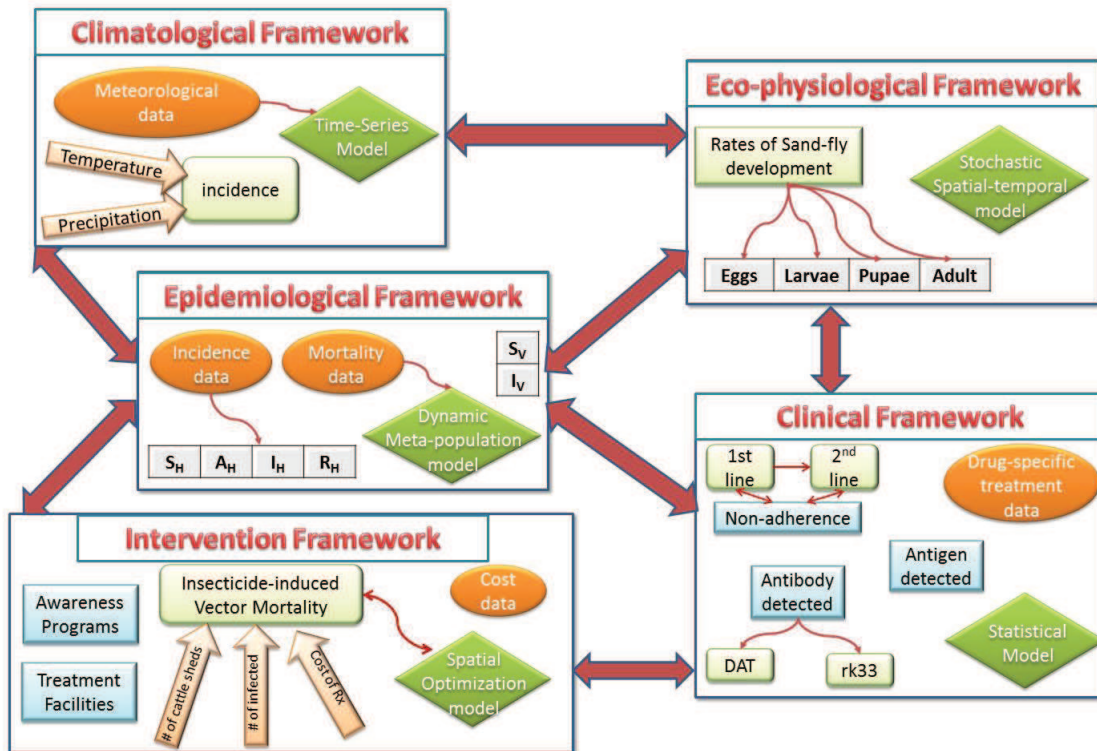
Climatological Framework

Meteorological data

Time-Series Model

Temperature

Precipitation

incidence

Eco-physiological Framework

Rates of Sand-fly development

Stochastic Spatial-temporal model

| Eggs | Larvae | Pupae | Adult |
|---|---|---|---|

Epidemiological Framework

Incidence data

Mortality data

| $S_V$ |
|---|
| $I_V$ |

Dynamic Meta-population model

| $S_H$ | $A_H$ | $I_H$ | $R_H$ |
|---|---|---|---|

Clinical Framework

1st line

2nd line

Drug-specific treatment data

Non-adherence

Antigen detected

Antibody detected

Statistical Model

DAT

rk33

Intervention Framework

Awareness Programs

Treatment Facilities

Insecticide-induced Vector Mortality

Cost data

Spatial Optimization model

# of cattle sheds

# of infected

Cost of Rx